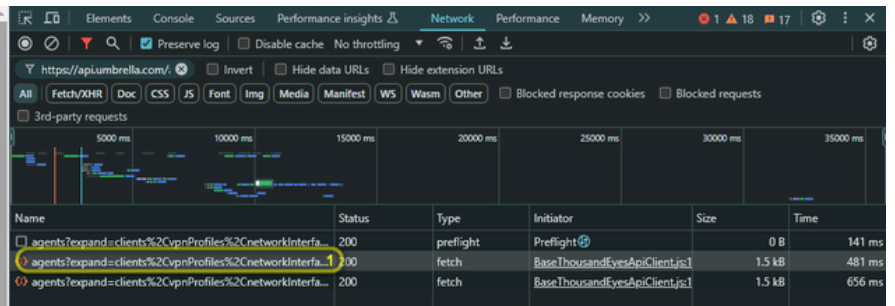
Elements Console Sources Performance insights Network Performance Memory >> 1 18 17

Preserve log Disable cache No throttling

https://api.umbrella.com/. Invert Hide data URLs Hide extension URLs

All Fetch/XHR Doc CSS JS Font Img Media Manifest WS Wasm Other Blocked response cookies Blocked requests

3rd-party requests

5000 ms 10000 ms 15000 ms 20000 ms 25000 ms 30000 ms 35000 ms

| Name | Status | Type | Initiator | Size | Time |
|---|---|---|---|---|---|
| agents?expand=clients%2CvpnProfiles%2CnetworkInterfa... | 200 | preflight | Preflight | 0 B | 141 ms |
| agents?expand=clients%2CvpnProfiles%2CnetworkInterfa... 1 | 200 | fetch | BaseThousandEyesApiClient.js:1 | 1.5 kB | 481 ms |
| agents?expand=clients%2CvpnProfiles%2CnetworkInterfa... | 200 | fetch | BaseThousandEyesApiClient.js:1 | 1.5 kB | 656 ms |